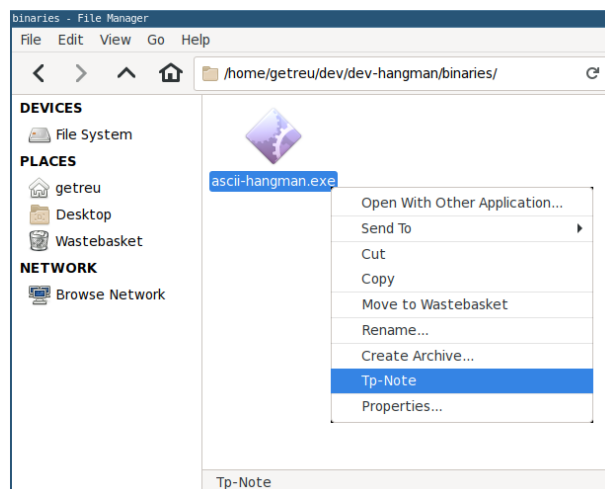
binaries - File Manager

File Edit View Go Help

/home/getreu/dev/dev-hangman/binaries/

DEVICES
File System
PLACES
getreu
Desktop
Wastebasket
NETWORK
Browse Network

ascii-hangman.exe

Open With Other Application...
Send To
Cut
Copy
Move to Wastebasket
Rename...
Create Archive...
Tp-Note
Properties...

Tp-Note